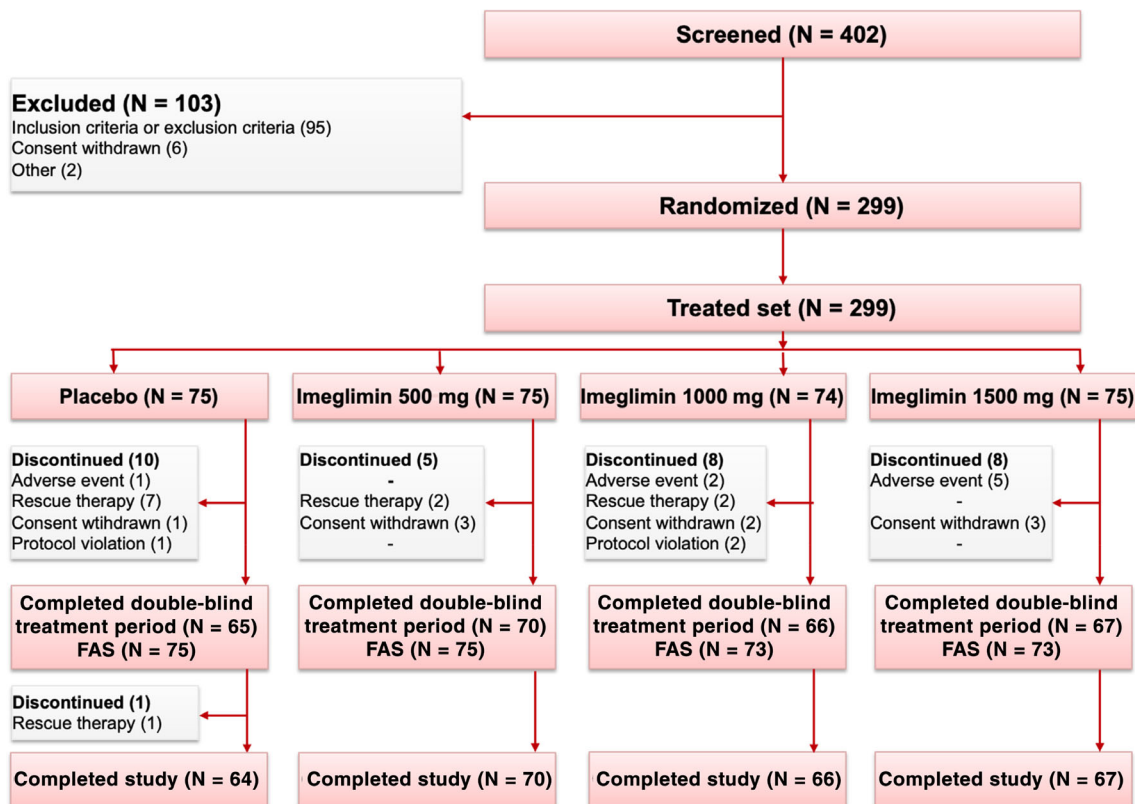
Screened (N = 402)

Excluded (N = 103)
Inclusion criteria or exclusion criteria (95)
Consent withdrawn (6)
Other (2)

Randomized (N = 299)

Treated set (N = 299)

Placebo (N = 75)

Discontinued (10)
Adverse event (1)
Rescue therapy (7)
Consent wtihdrawn (1)
Protocol violation (1)

Completed double-blind treatment period (N = 65)
FAS (N = 75)

Discontinued (1)
Rescue therapy (1)

Completed study (N = 64)

Imeglimin 500 mg (N = 75)

Discontinued (5)
-
Rescue therapy (2)
Consent withdrawn (3)
-

Completed double-blind treatment period (N = 70)
FAS (N = 75)

Completed study (N = 70)

Imeglimin 1000 mg (N = 74)

Discontinued (8)
Adverse event (2)
Rescue therapy (2)
Consent withdrawn (2)
Protocol violation (2)

Completed double-blind treatment period (N = 66)
FAS (N = 73)

Completed study (N = 66)

Imeglimin 1500 mg (N = 75)

Discontinued (8)
Adverse event (5)
-
Consent withdrawn (3)
-

Completed double-blind treatment period (N = 67)
FAS (N = 73)

Completed study (N = 67)